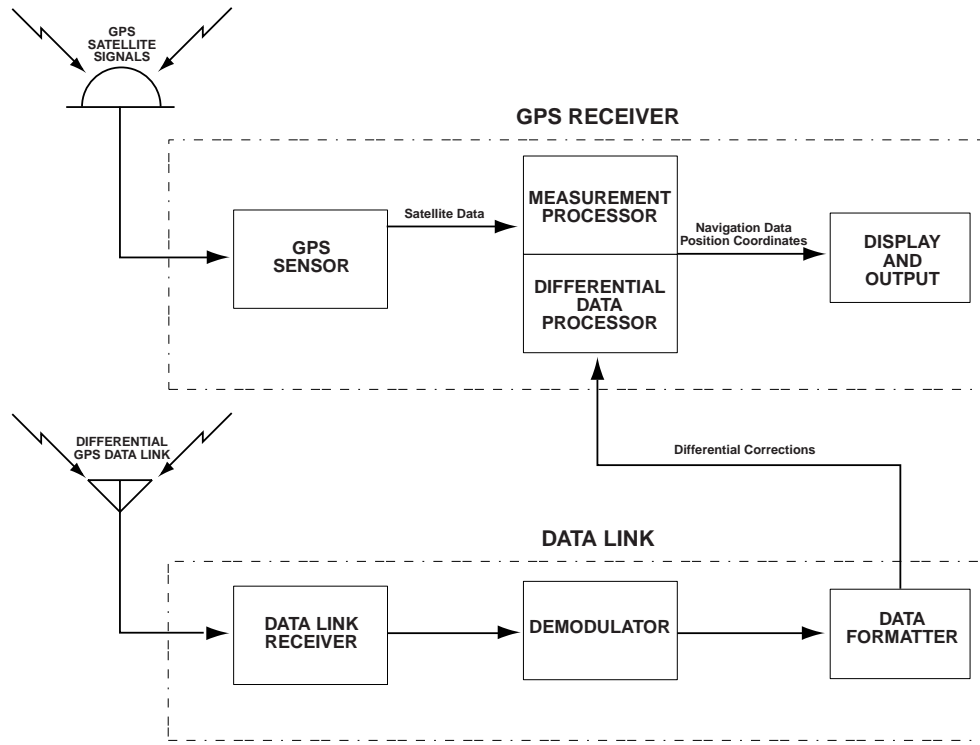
GPS SATELLITE SIGNALS

GPS RECEIVER

GPS SENSOR

Satellite Data

MEASUREMENT PROCESSOR

DIFFERENTIAL DATA PROCESSOR

Navigation Data
Position Coordinates

DISPLAY AND OUTPUT

DIFFERENTIAL GPS DATA LINK

Differential Corrections

DATA LINK

DATA LINK RECEIVER

DEMODULATOR

DATA FORMATTER